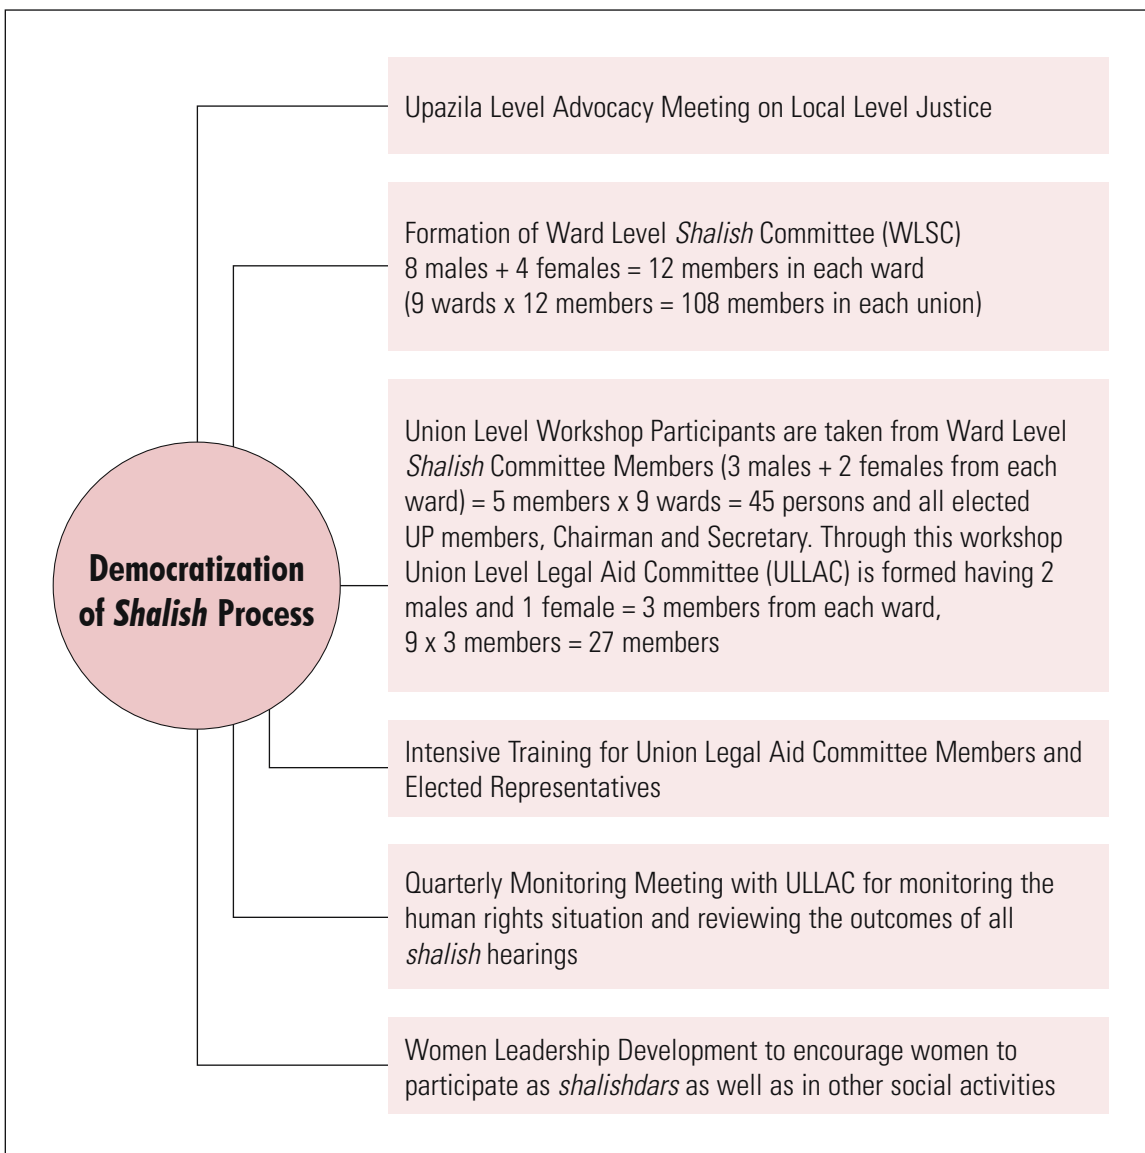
Democratization of Shalish Process

Upazila Level Advocacy Meeting on Local Level Justice

Formation of Ward Level Shalish Committee (WLSC)
8 males + 4 females = 12 members in each ward
(9 wards x 12 members = 108 members in each union)

Union Level Workshop Participants are taken from Ward Level Shalish Committee Members (3 males + 2 females from each ward) = 5 members x 9 wards = 45 persons and all elected UP members, Chairman and Secretary. Through this workshop Union Level Legal Aid Committee (ULLAC) is formed having 2 males and 1 female = 3 members from each ward, 9 x 3 members = 27 members

Intensive Training for Union Legal Aid Committee Members and Elected Representatives

Quarterly Monitoring Meeting with ULLAC for monitoring the human rights situation and reviewing the outcomes of all shalish hearings

Women Leadership Development to encourage women to participate as shalishdars as well as in other social activities